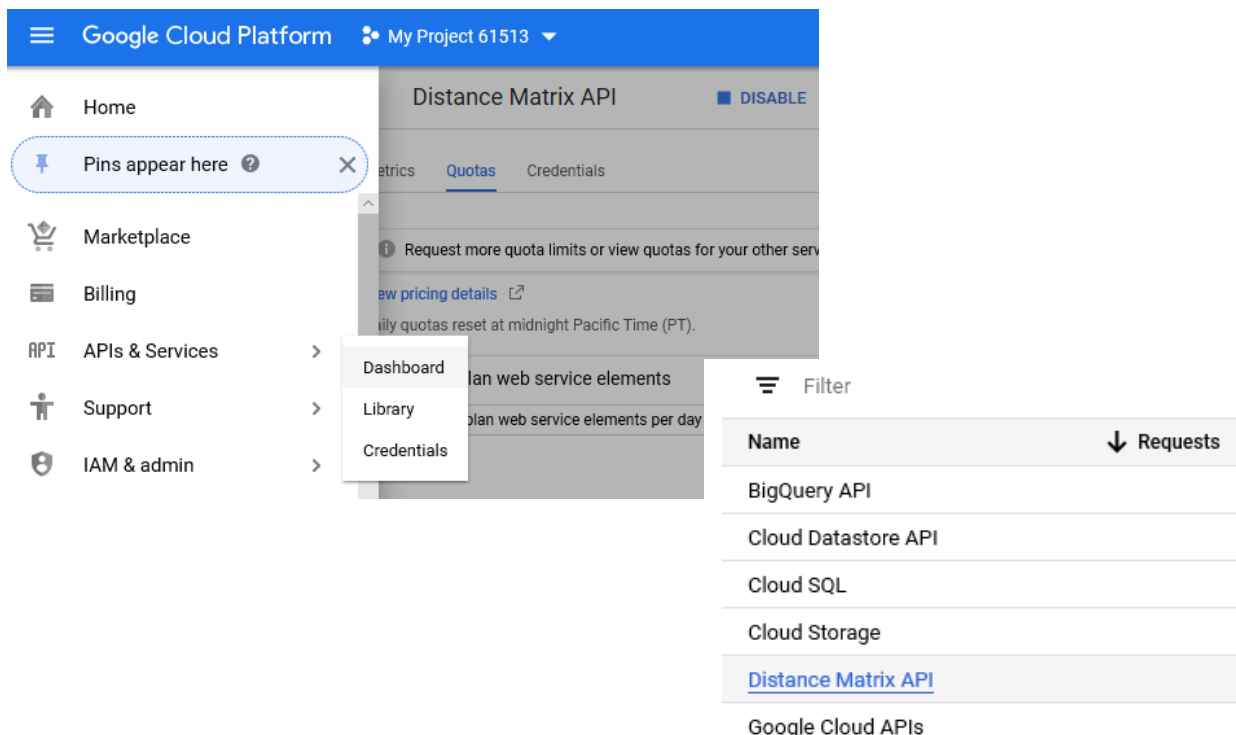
Google Cloud Platform
My Project 61513

Home
Pins appear here
Marketplace
Billing
API APIs & Services
Support
IAM & admin

Dashboard
Library
Credentials

Distance Matrix API
DISABLE

etrics
Quotas
Credentials

Request more quota limits or view quotas for your other serv
ew pricing details
ily quotas reset at midnight Pacific Time (PT).
lan web service elements
plan web service elements per day

Filter

| Name | Requests |
|---|---|
| BigQuery API | |
| Cloud Datastore API | |
| Cloud SQL | |
| Cloud Storage | |
| Distance Matrix API | |
| Google Cloud APIs | |